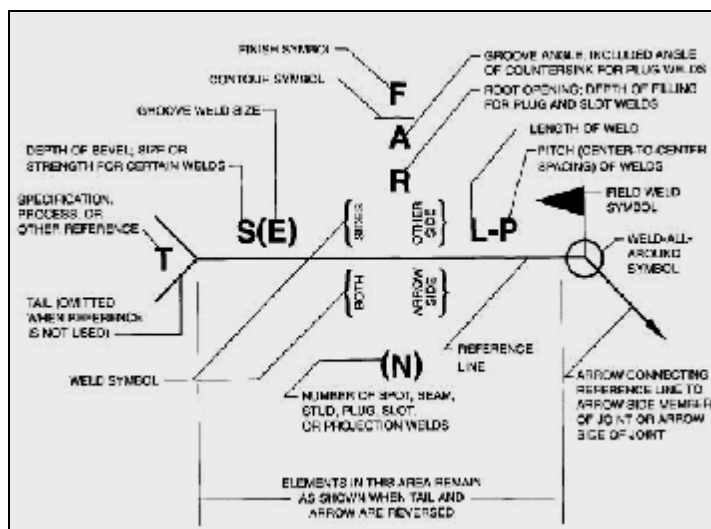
FINISH SYMBOL

CONTOUR SYMBOL

GROOVE WELD SIZE

DEPTH OF BEVEL; SIZE OR STRENGTH FOR CERTAIN WELDS

SPECIFICATION, PROCESS, OR OTHER REFERENCE

GROOVE ANGLE; INCLUDED ANGLE OF COUNTERSINK FOR PLUG WELDS

ROOT OPENING; DEPTH OF FILLING FOR PLUG AND SLOT WELDS

LENGTH OF WELD

PITCH (CENTER-TO-CENTER SPACING) OF WELDS

FIELD WELD SYMBOL

F

A

R

S(E)

(SIDES)

OTHER SIDE

L-P

T

WELD-ALL-AROUND SYMBOL

BOTH

ARROW SIDE

TAIL (OMITTED WHEN REFERENCE IS NOT USED)

(N)

REFERENCE LINE

WELD SYMBOL

NUMBER OF SPOT, SEAM, STUD, PLUG, SLOT, OR PROJECTION WELDS

ARROW CONNECTING REFERENCE LINE TO ARROW SIDE MEMBER OF JOINT OR ARROW SIDE OF JOINT

ELEMENTS IN THIS AREA REMAIN AS SHOWN WHEN TAIL AND ARROW ARE REVERSED